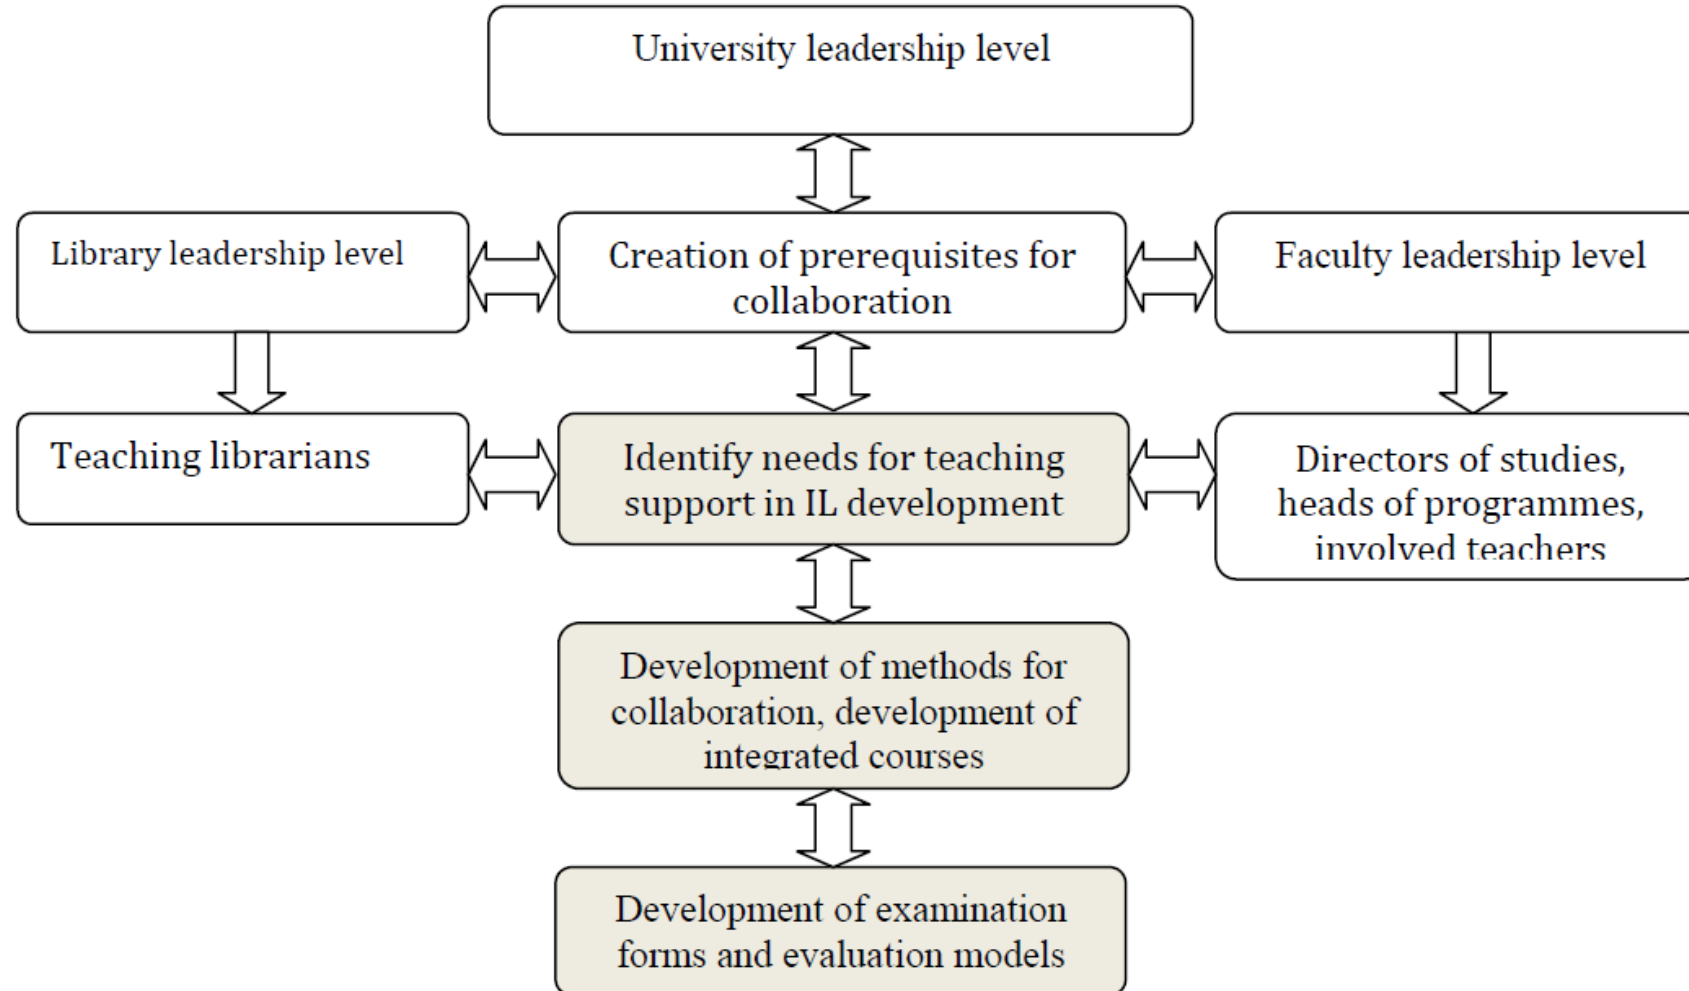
University leadership level

Library leadership level

Creation of prerequisites for collaboration

Faculty leadership level

Teaching librarians

Identify needs for teaching support in IL development

Directors of studies, heads of programmes, involved teachers

Development of methods for collaboration, development of integrated courses

Development of examination forms and evaluation models